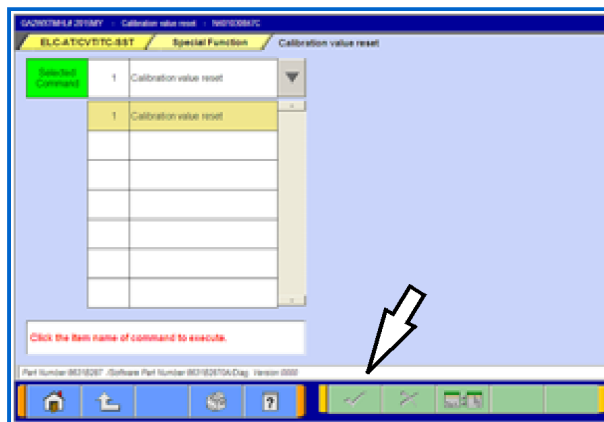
GA2WXTMHL# 2016MY > Calibration value reset > N60100847C

ELC-AT/CVT/TC-SST / Special Function / Calibration value reset

Selected Command | 1 | Calibration value reset

| 1 | Calibration value reset |
|---|---|
| | |
| | |
| | |
| | |
| | |
| | |

Click the item name of command to execute.

Part Number 8631828? /Software Part Number 8631828?0A/Diag. Version 0000